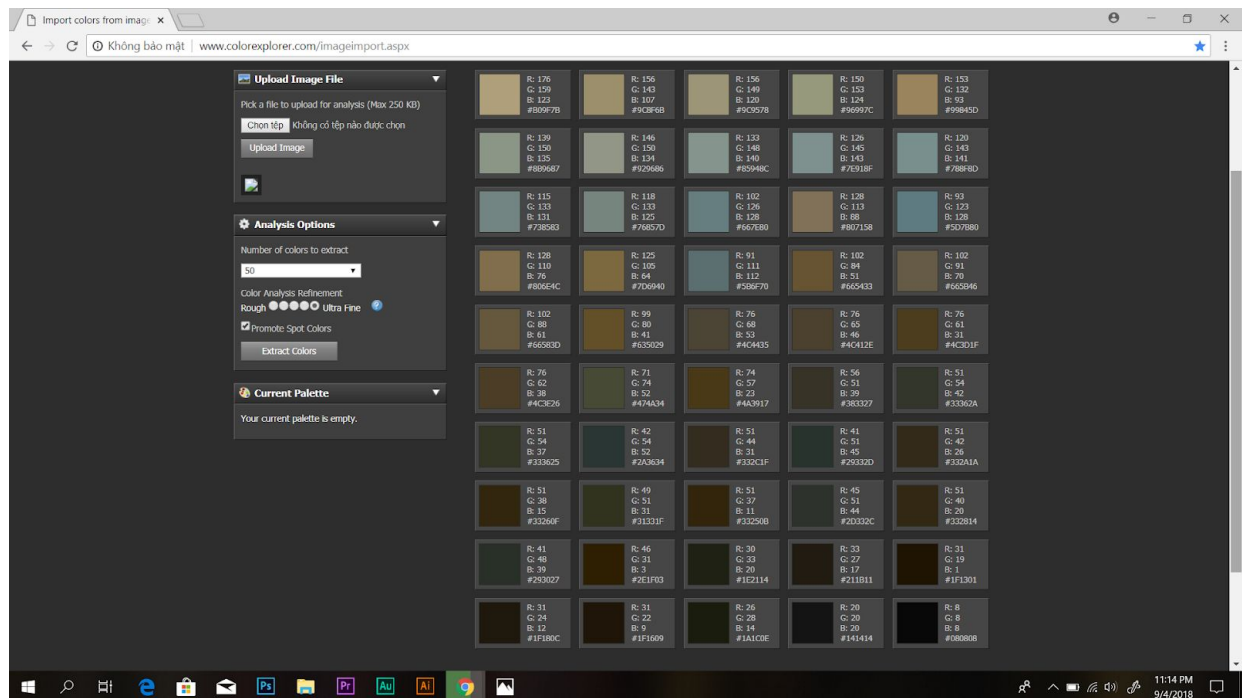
Import colors from image ×

Không bảo mật | www.colorexplorer.com/imageimport.aspx

Upload Image File

Pick a file to upload for analysis (Max 250 KB)

Chọn tệp Không có tệp nào được chọn

Upload Image

Analysis Options

Number of colors to extract

50

Color Analysis Refinement

Rough Ultra Fine

Promote Spot Colors

Extract Colors

Current Palette

Your current palette is empty.

R: 176 G: 159 B: 123 #B09F7B
R: 156 G: 143 B: 107 #9C8F6B
R: 156 G: 149 B: 120 #9C9578
R: 150 G: 153 B: 124 #96997C
R: 153 G: 132 B: 93 #99845D

R: 139 G: 150 B: 135 #8B9687
R: 146 G: 150 B: 134 #929686
R: 133 G: 148 B: 140 #85948C
R: 126 G: 145 B: 143 #7E918F
R: 120 G: 143 B: 141 #788F8D

R: 115 G: 133 B: 131 #738583
R: 118 G: 133 B: 125 #76857D
R: 102 G: 126 B: 128 #667E80
R: 128 G: 113 B: 88 #807158
R: 93 G: 123 B: 128 #5D7B80

R: 128 G: 110 B: 76 #806E4C
R: 125 G: 105 B: 64 #7D6940
R: 91 G: 111 B: 112 #5B6F70
R: 102 G: 84 B: 51 #665433
R: 102 G: 91 B: 70 #665B46

R: 102 G: 88 B: 61 #66583D
R: 99 G: 80 B: 41 #635029
R: 76 G: 68 B: 53 #4C4435
R: 76 G: 65 B: 46 #4C412E
R: 76 G: 61 B: 31 #4C3D1F

R: 76 G: 62 B: 38 #4C3E26
R: 71 G: 74 B: 52 #474A34
R: 74 G: 57 B: 23 #4A3917
R: 56 G: 51 B: 39 #383327
R: 51 G: 54 B: 42 #33362A

R: 51 G: 54 B: 37 #333625
R: 42 G: 54 B: 52 #2A3634
R: 51 G: 44 B: 31 #332C1F
R: 41 G: 51 B: 45 #29332D
R: 51 G: 42 B: 26 #332A1A

R: 51 G: 38 B: 15 #33260F
R: 49 G: 51 B: 31 #31331F
R: 51 G: 37 B: 11 #33250B
R: 45 G: 51 B: 44 #2D332C
R: 51 G: 40 B: 20 #332814

R: 41 G: 48 B: 39 #293027
R: 46 G: 31 B: 3 #2E1F03
R: 30 G: 33 B: 20 #1E2114
R: 33 G: 27 B: 17 #211B11
R: 31 G: 19 B: 1 #1F1301

R: 31 G: 24 B: 12 #1F180C
R: 31 G: 22 B: 9 #1F1609
R: 26 G: 28 B: 14 #1A1C0E
R: 20 G: 20 B: 20 #141414
R: 8 G: 8 B: 8 #080808

11:14 PM
9/4/2018